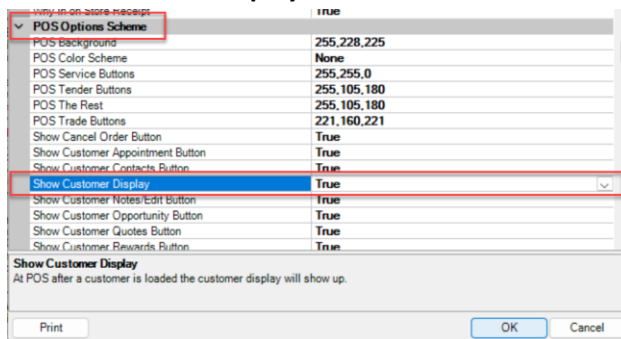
| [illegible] | True |
|---|---|
| POS Options Scheme | |
| POS Background | 255,228,225 |
| POS Color Scheme | None |
| POS Service Buttons | 255,255,0 |
| POS Tender Buttons | 255,105,180 |
| POS The Rest | 255,105,180 |
| POS Trade Buttons | 221,160,221 |
| Show Cancel Order Button | True |
| Show Customer Appointment Button | True |
| Show Customer Contacts Button | True |
| Show Customer Display | True |
| Show Customer Notes/Edit Button | True |
| Show Customer Opportunity Button | True |
| Show Customer Quotes Button | True |
| Show Customer Rewards Button | True |

Show Customer Display
At POS after a customer is loaded the customer display will show up.

Print

OK

Cancel